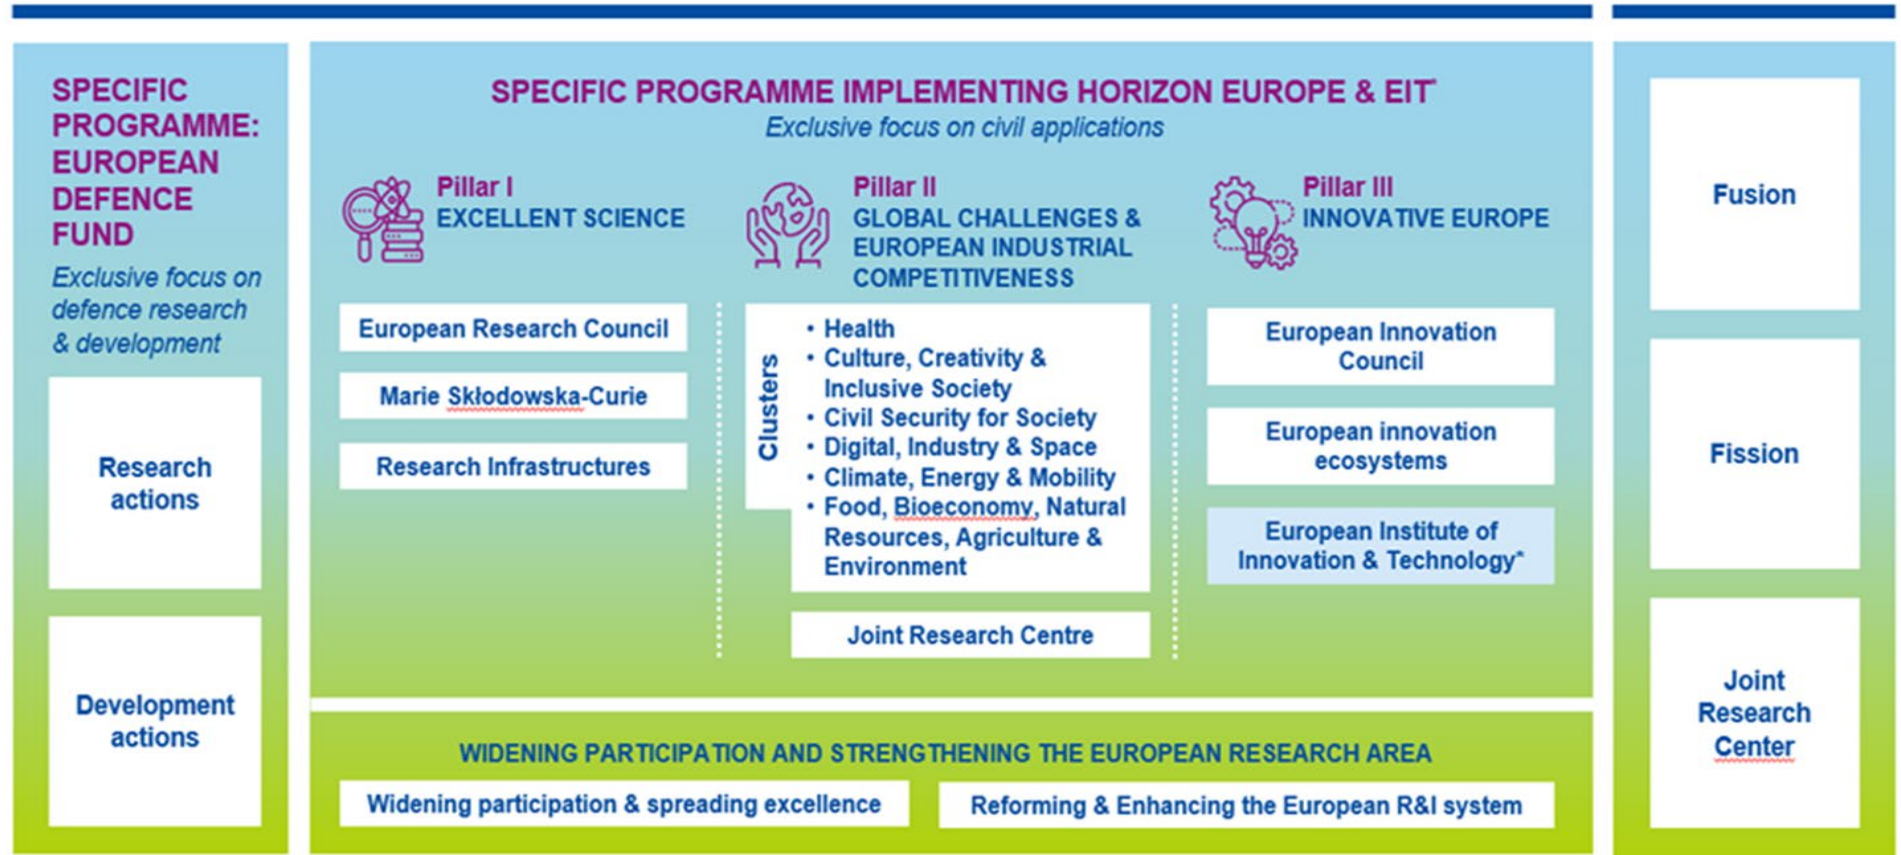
SPECIFIC PROGRAMME: EUROPEAN DEFENCE FUND

Exclusive focus on defence research & development

Research actions

Development actions

SPECIFIC PROGRAMME IMPLEMENTING HORIZON EUROPE & EIT*

Exclusive focus on civil applications

Pillar I
EXCELLENT SCIENCE

European Research Council

Marie Skłodowska-Curie

Research Infrastructures

Pillar II
GLOBAL CHALLENGES & EUROPEAN INDUSTRIAL COMPETITIVENESS

Clusters

• Health
• Culture, Creativity & Inclusive Society
• Civil Security for Society
• Digital, Industry & Space
• Climate, Energy & Mobility
• Food, Bioeconomy, Natural Resources, Agriculture & Environment

Joint Research Centre

Pillar III
INNOVATIVE EUROPE

European Innovation Council

European innovation ecosystems

European Institute of Innovation & Technology*

WIDENING PARTICIPATION AND STRENGTHENING THE EUROPEAN RESEARCH AREA

Widening participation & spreading excellence

Reforming & Enhancing the European R&I system

Fusion

Fission

Joint Research Center